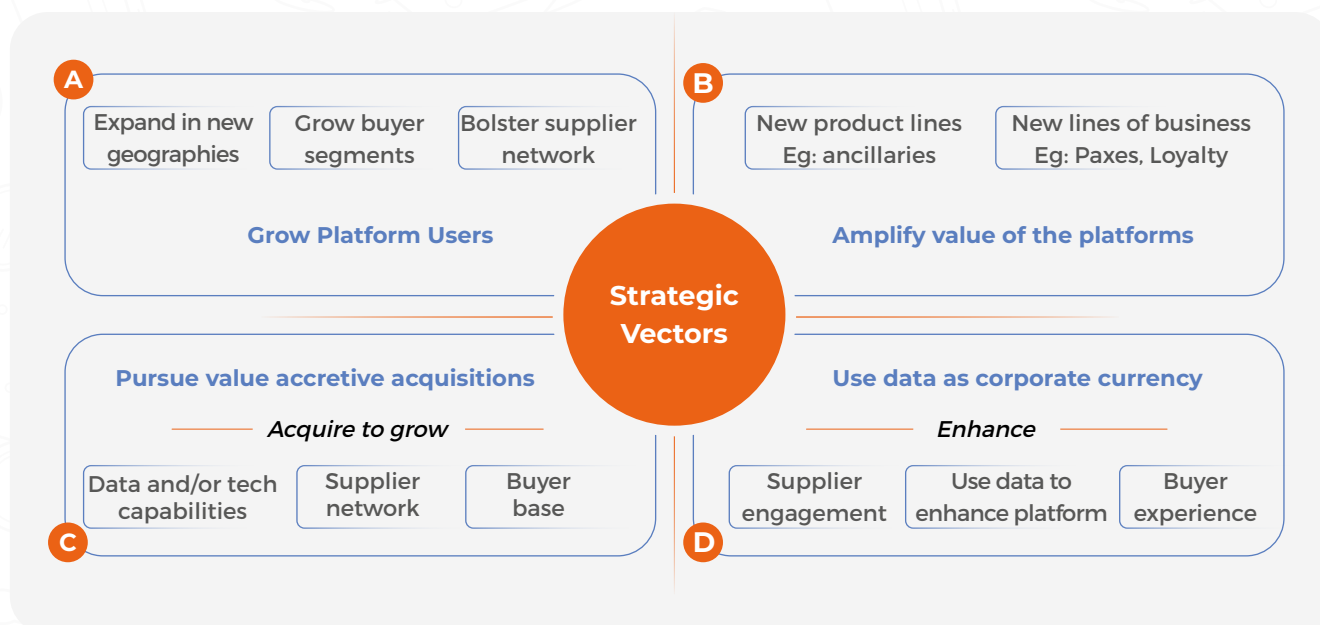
A

Expand in new geographies

Grow buyer segments

Bolster supplier network

Grow Platform Users

B

New product lines Eg: ancillaries

New lines of business Eg: Paxes, Loyalty

Amplify value of the platforms

Strategic Vectors

Pursue value accretive acquisitions

Acquire to grow

Data and/or tech capabilities

Supplier network

Buyer base

C

Use data as corporate currency

Enhance

Supplier engagement

Use data to enhance platform

Buyer experience

D